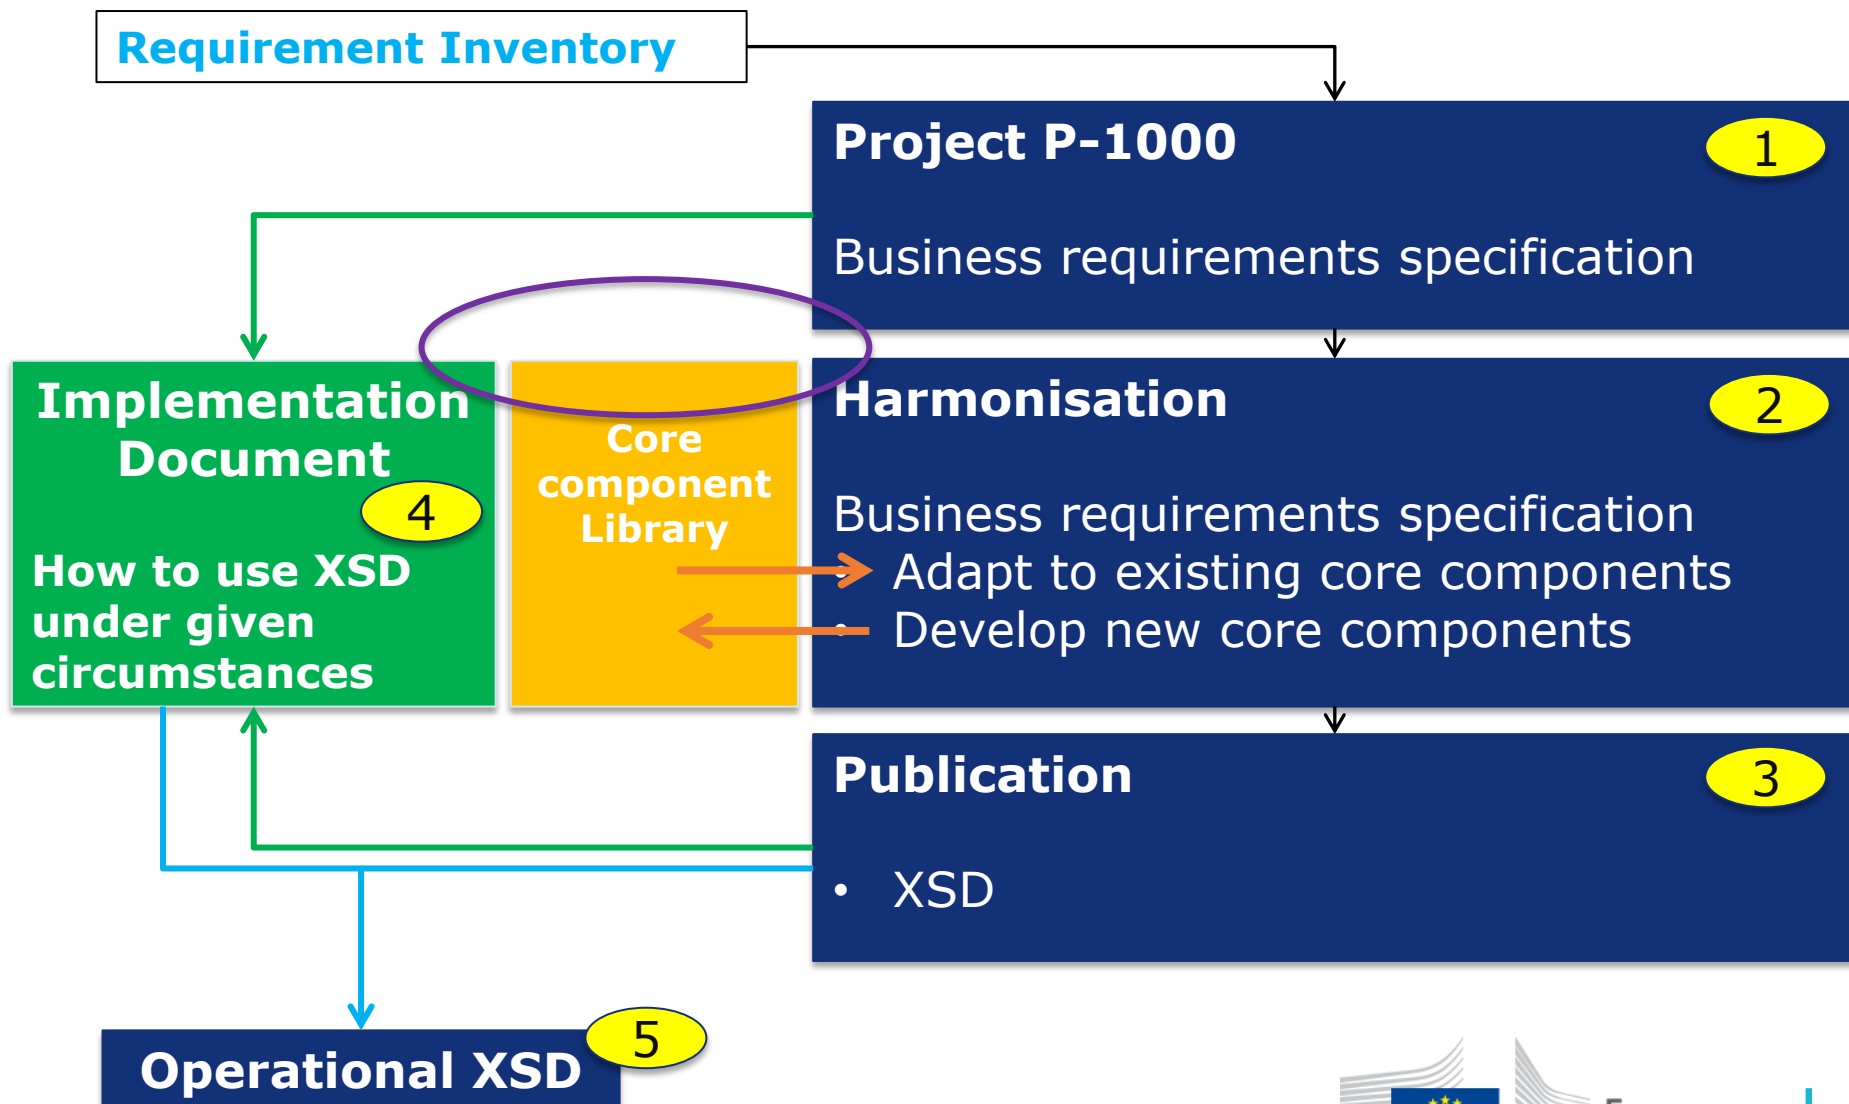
Requirement Inventory

Project P-1000

1

Business requirements specification

Implementation Document

4

How to use XSD under given circumstances

Core component Library

Harmonisation

2

Business requirements specification
Adapt to existing core components
• Develop new core components

Publication

3

• XSD

Operational XSD

5